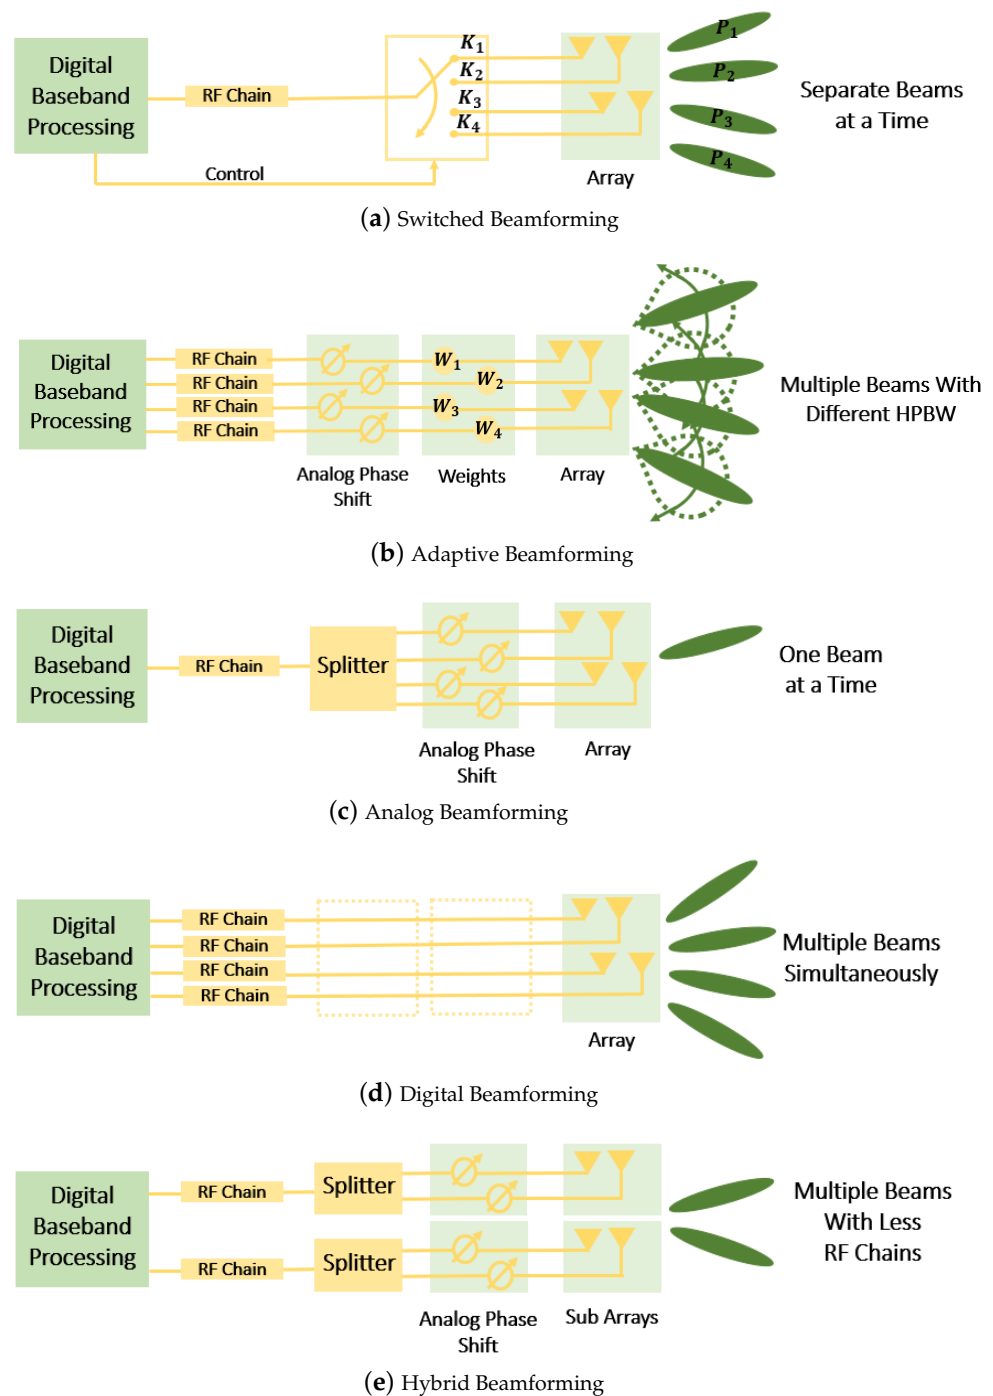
Digital Baseband Processing

RF Chain

$K_1$ $K_2$ $K_3$ $K_4$

Control

Array

$P_1$ $P_2$ $P_3$ $P_4$

Separate Beams at a Time

(a) Switched Beamforming

Digital Baseband Processing

RF Chain
RF Chain
RF Chain
RF Chain

$W_1$ $W_2$ $W_3$ $W_4$

Analog Phase Shift

Weights

Array

Multiple Beams With Different HPBW

(b) Adaptive Beamforming

Digital Baseband Processing

RF Chain

Splitter

Analog Phase Shift

Array

One Beam at a Time

(c) Analog Beamforming

Digital Baseband Processing

RF Chain
RF Chain
RF Chain
RF Chain

Array

Multiple Beams Simultaneously

(d) Digital Beamforming

Digital Baseband Processing

RF Chain
RF Chain

Splitter
Splitter

Analog Phase Shift

Sub Arrays

Multiple Beams With Less RF Chains

(e) Hybrid Beamforming